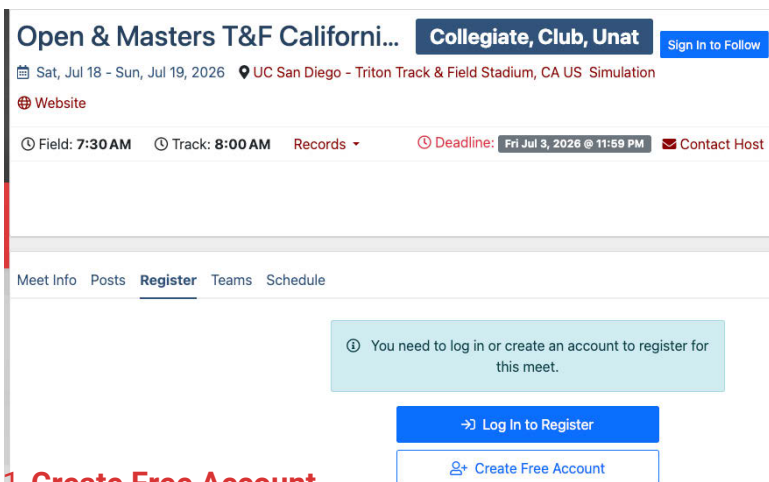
Open & Masters T&F Californi... Collegiate, Club, Unat Sign In to Follow

Sat, Jul 18 - Sun, Jul 19, 2026 UC San Diego - Triton Track & Field Stadium, CA US Simulation

Website

Field: 7:30 AM Track: 8:00 AM Records Deadline: Fri Jul 3, 2026 @ 11:59 PM Contact Host

Meet Info Posts Register Teams Schedule

You need to log in or create an account to register for this meet.

Log In to Register

Create Free Account

1. Create Free Account